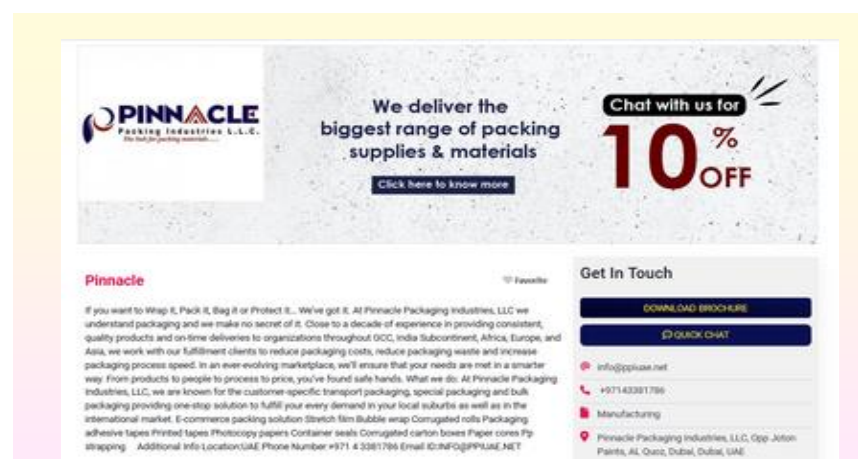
PINNACLE
Packing Industries L.L.C.
The link for packing materials

We deliver the biggest range of packing supplies & materials

Click here to know more

Chat with us for 10% OFF

Pinnacle

Favorite

If you want to Wrap it, Pack it, Bag it or Protect it... We've got it. At Pinnacle Packaging Industries, LLC we understand packaging and we make no secret of it. Close to a decade of experience in providing consistent, quality products and on-time deliveries to organizations throughout GCC, India Subcontinent, Africa, Europe, and Asia, we work with our fulfillment clients to reduce packaging costs, reduce packaging waste and increase packaging process speed. In an ever-evolving marketplace, we'll ensure that your needs are met in a smarter way. From products to people to process to price, you've found safe hands. What we do: At Pinnacle Packaging Industries, LLC, we are known for the customer-specific transport packaging, special packaging and bulk packaging providing one-stop solution to fulfill your every demand in your local suburbs as well as in the international market. E-commerce packing solution Stretch film Bubble wrap Corrugated rolls Packaging adhesive tapes Printed tapes Photocopy papers Container seals Corrugated carton boxes Paper cores Pp strapping Additional Info:Location:UAE Phone Number:+971 4 3381786 Email ID:INFO@PPIUAE.NET

Get In Touch

DOWNLOAD BROCHURE

QUICK CHAT

info@ppiuae.net

+97143381786

Manufacturing

Pinnacle Packaging Industries, LLC, Opp Joton Paints, AL Quoz, Dubai, Dubai, UAE